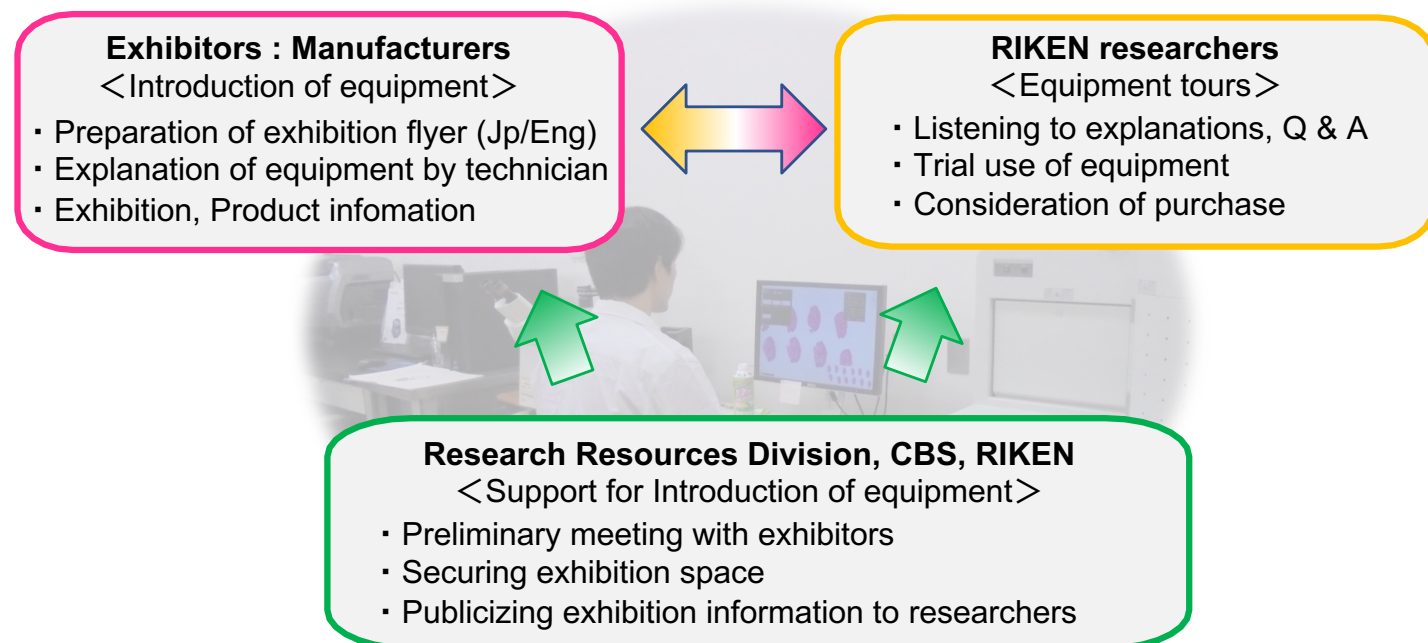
Exhibitors : Manufacturers
＜Introduction of equipment＞
・Preparation of exhibition flyer (Jp/Eng)
・Explanation of equipment by technician
・Exhibition, Product infomation

RIKEN researchers
＜Equipment tours＞
・Listening to explanations, Q & A
・Trial use of equipment
・Consideration of purchase

Research Resources Division, CBS, RIKEN
＜Support for Introduction of equipment＞
・Preliminary meeting with exhibitors
・Securing exhibition space
・Publicizing exhibition information to researchers